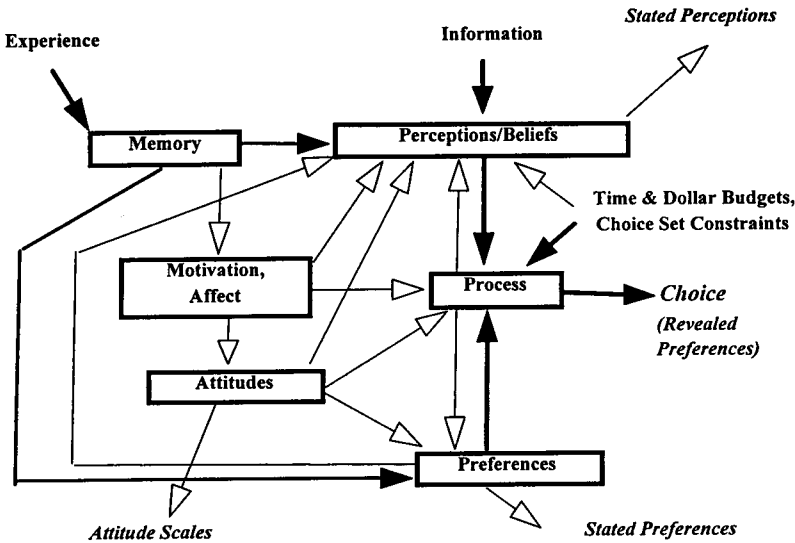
Experience

Information

Stated Perceptions

Memory

Perceptions/Beliefs

Time & Dollar Budgets, Choice Set Constraints

Motivation, Affect

Process

Choice

(Revealed Preferences)

Attitudes

Preferences

Attitude Scales

Stated Preferences